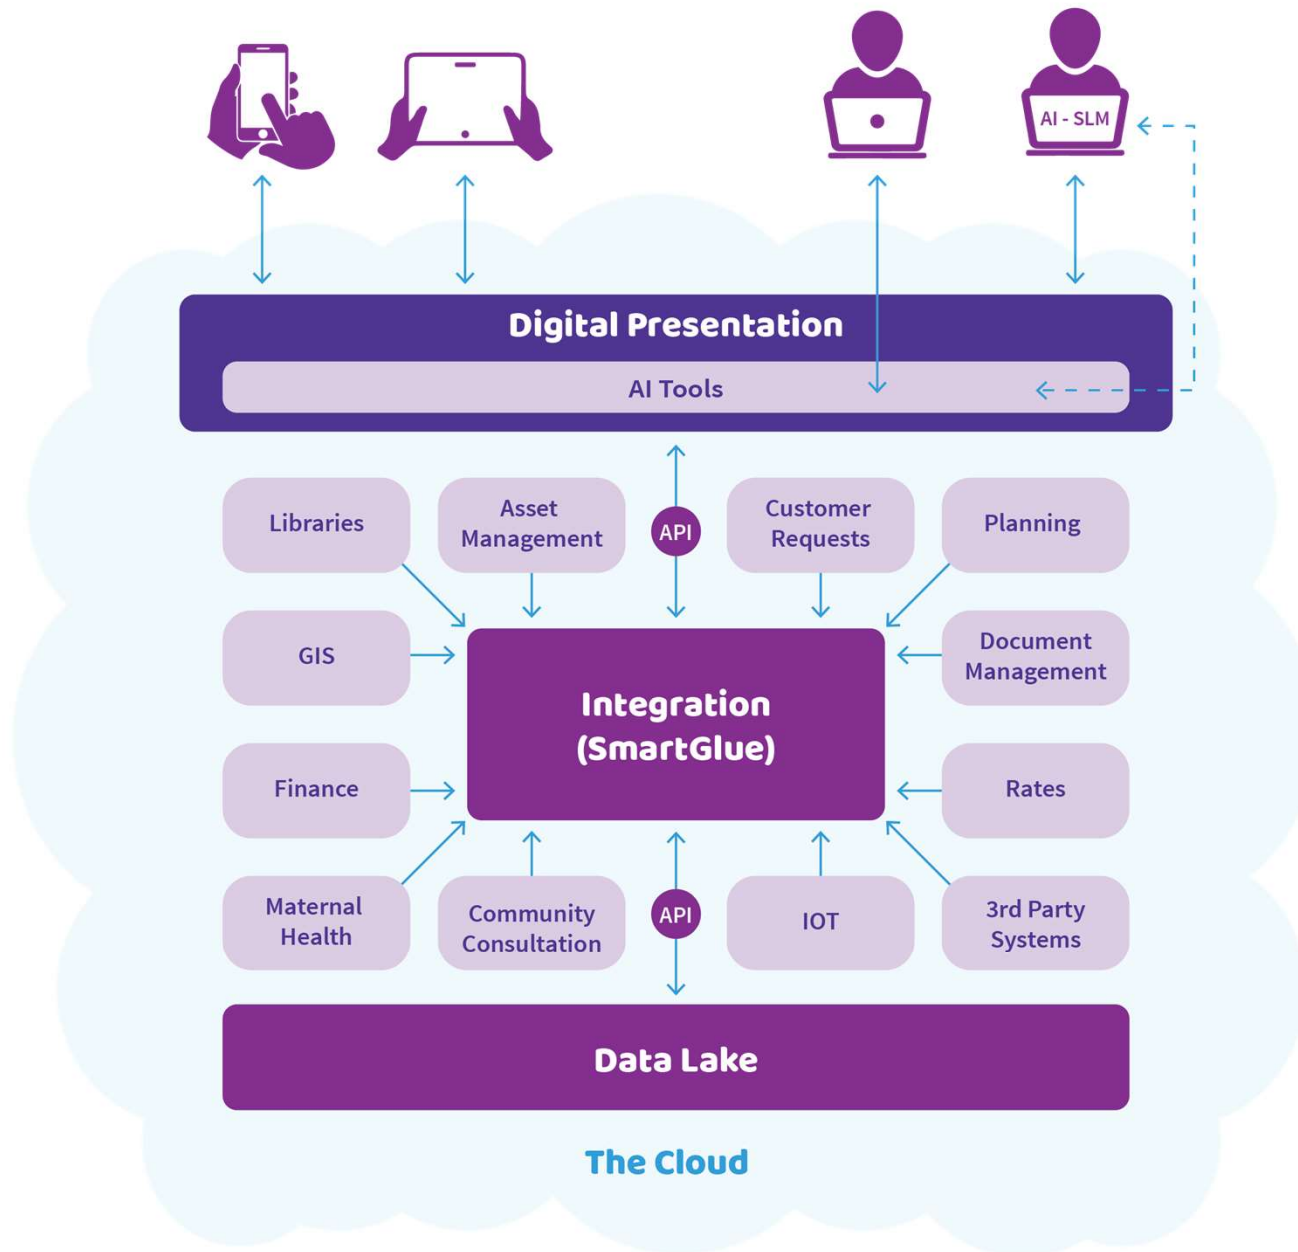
AI - SLM

Digital Presentation

AI Tools

Libraries

Asset Management

API

Customer Requests

Planning

GIS

Integration (SmartGlue)

Document Management

Finance

Rates

Maternal Health

Community Consultation

API

IOT

3rd Party Systems

Data Lake

The Cloud